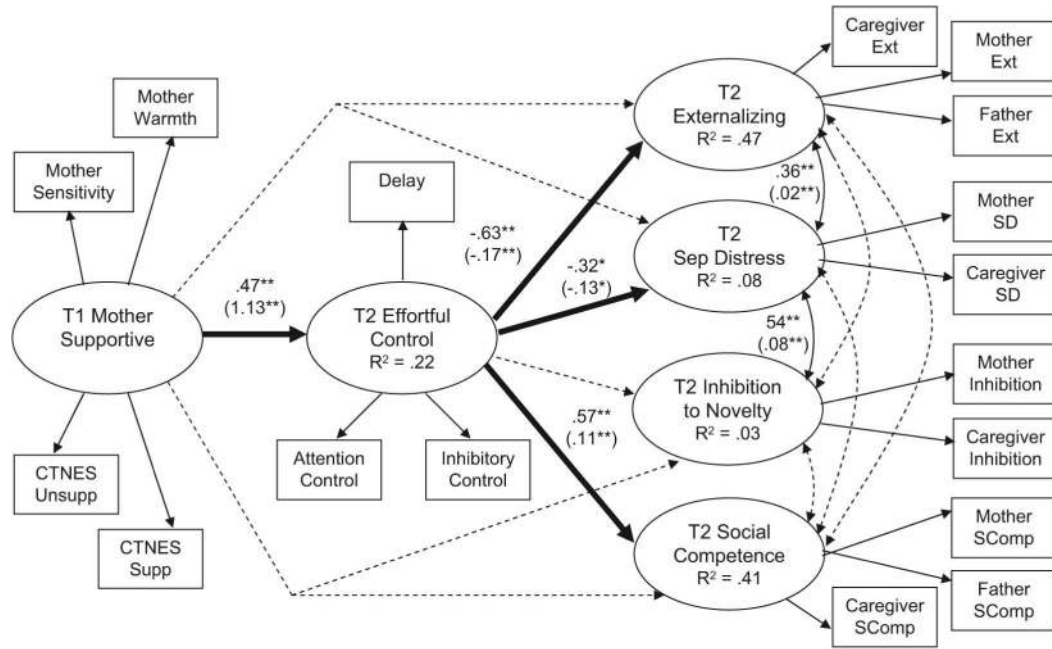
Mother Warmth

Mother Sensitivity

T1 Mother Supportive

CTNES Unsupp

CTNES Supp

.47**
(1.13**)

Delay

T2 Effortful Control
R² = .22

Attention Control

Inhibitory Control

-.63**
(-.17**)

-.32*
(-.13*)

.57**
(.11**)

T2 Externalizing
R² = .47

.36**
(.02**)

T2 Sep Distress
R² = .08

54**
(.08**)

T2 Inhibition to Novelty
R² = .03

T2 Social Competence
R² = .41

Caregiver Ext

Mother Ext

Father Ext

Mother SD

Caregiver SD

Mother Inhibition

Caregiver Inhibition

Mother SComp

Father SComp

Caregiver SComp